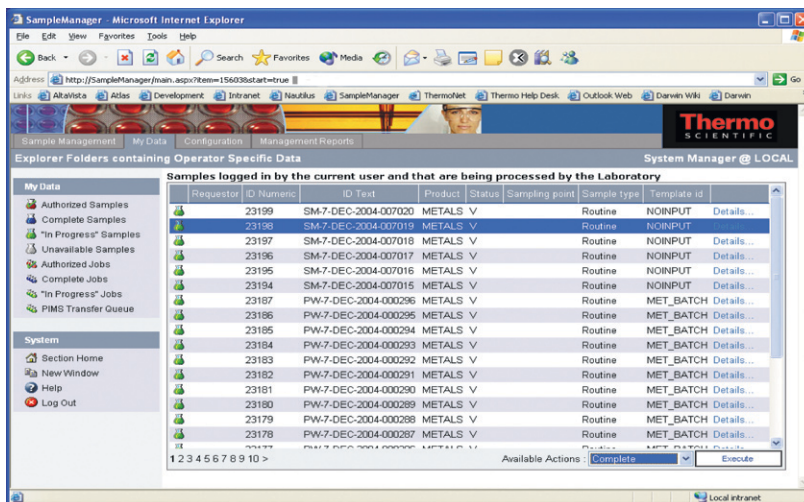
SampleManager - Microsoft Internet Explorer

File Edit View Favorites Tools Help

Back Search Favorites Media

Address http://SampleManager/main.aspx?item=15603&start=true Go

Links AltaVista Atlas Development Intranet Nautilus SampleManager ThermoNet Thermo Help Desk Outlook Web Darwin Wiki Darwin

Thermo SCIENTIFIC

Sample Management My Data Configuration Management Reports

Explorer Folders containing Operator Specific Data

System Manager @ LOCAL

My Data

Authorized Samples
Complete Samples
"In Progress" Samples
Unavailable Samples
Authorized Jobs
Complete Jobs
"In Progress" Jobs
PIMS Transfer Queue

System

Section Home
New Window
Help
Log Out

Samples logged in by the current user and that are being processed by the Laboratory

| Requestor | ID Numeric | ID Text | Product | Status | Sampling point | Sample type | Template id | |
|---|---|---|---|---|---|---|---|---|
| | 23199 | SM-7-DEC-2004-007020 | METALS | V | | Routine | NOINPUT | Details... |
| | 23198 | SM-7-DEC-2004-007019 | METALS | V | | Routine | NOINPUT | Details... |
| | 23197 | SM-7-DEC-2004-007018 | METALS | V | | Routine | NOINPUT | Details... |
| | 23196 | SM-7-DEC-2004-007017 | METALS | V | | Routine | NOINPUT | Details... |
| | 23195 | SM-7-DEC-2004-007016 | METALS | V | | Routine | NOINPUT | Details... |
| | 23194 | SM-7-DEC-2004-007015 | METALS | V | | Routine | NOINPUT | Details... |
| | 23187 | PW-7-DEC-2004-000296 | METALS | V | | Routine | MET_BATCH | Details... |
| | 23186 | PW-7-DEC-2004-000295 | METALS | V | | Routine | MET_BATCH | Details... |
| | 23185 | PW-7-DEC-2004-000294 | METALS | V | | Routine | MET_BATCH | Details... |
| | 23184 | PW-7-DEC-2004-000293 | METALS | V | | Routine | MET_BATCH | Details... |
| | 23183 | PW-7-DEC-2004-000292 | METALS | V | | Routine | MET_BATCH | Details... |
| | 23182 | PW-7-DEC-2004-000291 | METALS | V | | Routine | MET_BATCH | Details... |
| | 23181 | PW-7-DEC-2004-000290 | METALS | V | | Routine | MET_BATCH | Details... |
| | 23180 | PW-7-DEC-2004-000289 | METALS | V | | Routine | MET_BATCH | Details... |
| | 23179 | PW-7-DEC-2004-000288 | METALS | V | | Routine | MET_BATCH | Details... |
| | 23178 | PW-7-DEC-2004-000287 | METALS | V | | Routine | MET_BATCH | Details... |
| | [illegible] | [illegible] | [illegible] | | | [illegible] | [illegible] | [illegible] |

12345678910 >

Available Actions : Complete Execute

Local intranet